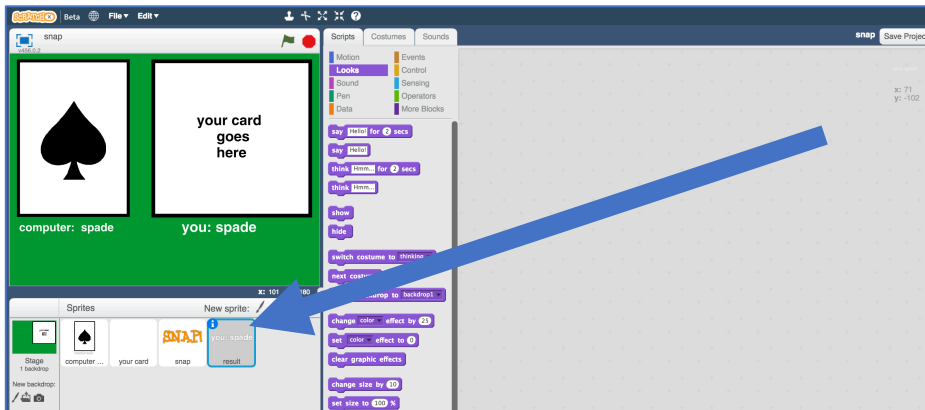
SCRATCH Beta File▾ Edit▾

snap
v456.0.3

your card goes here

computer: spade

you: spade

x: 101 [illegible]180

Sprites

New sprite:

Stage
1 backdrop

New backdrop:

computer ...

your card

SNAP!
snap

you: spade
result

Scripts Costumes Sounds

Motion
Looks
Sound
Pen
Data
Events
Control
Sensing
Operators
More Blocks

say Hello! for 2 secs
say Hello!
think Hmm... for 2 secs
think Hmm...
show
hide
switch costume to thinking
next costu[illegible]
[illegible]drop to backdrop1
change color effect by 25
set color effect to 0
clear graphic effects
change size by 10
set size to 100 %

snap Save Projec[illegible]

x: 71
y: -102